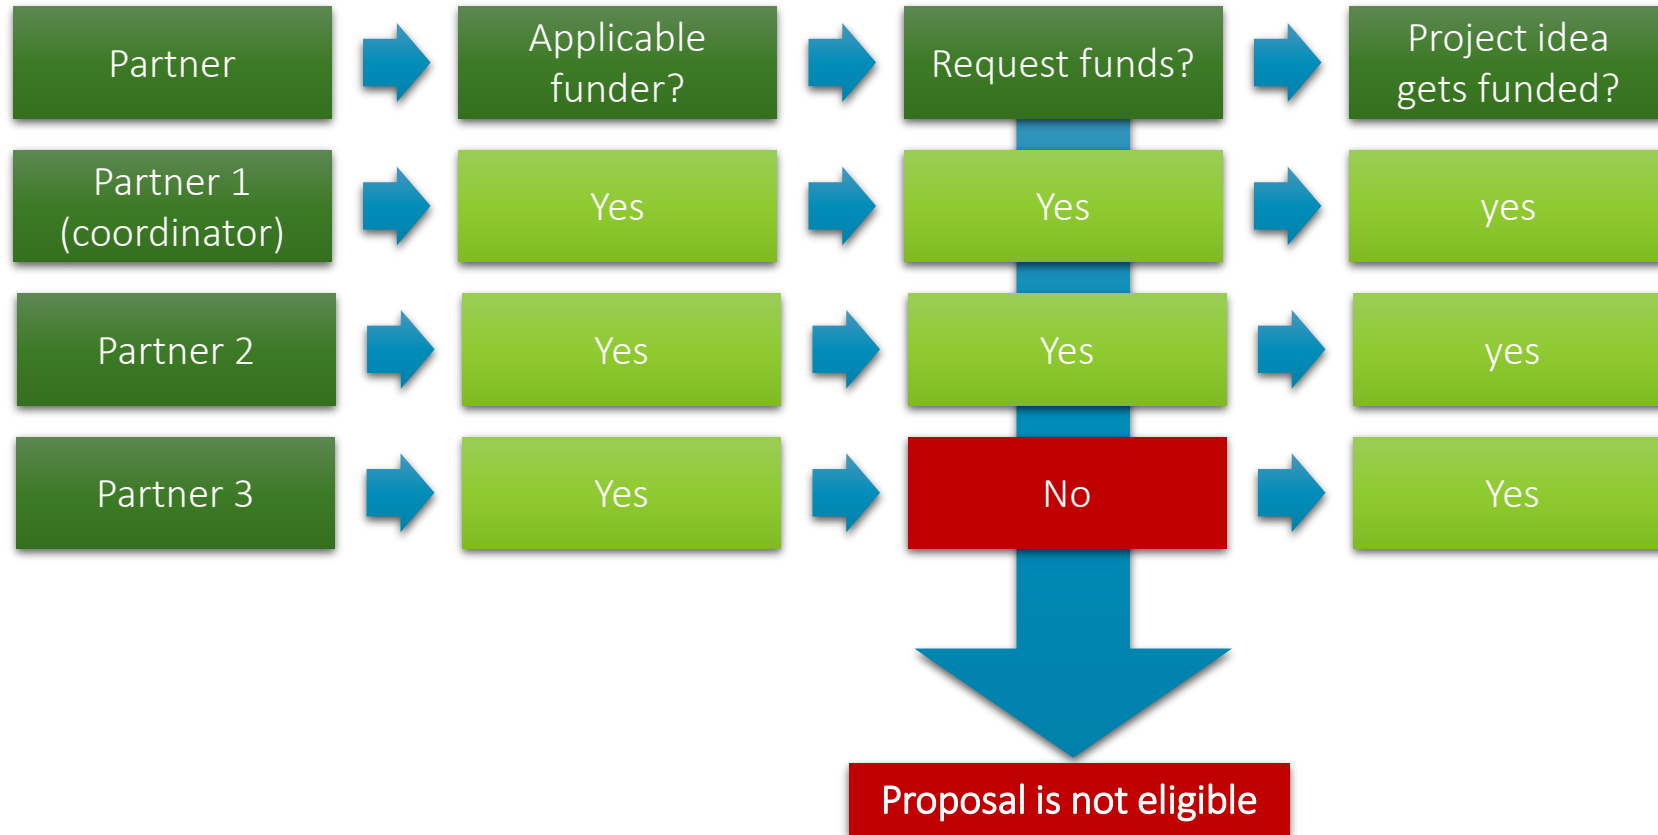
| Partner | Applicable funder? | Request funds? | Project idea gets funded? |
|---|---|---|---|
| Partner 1 (coordinator) | Yes | Yes | yes |
| Partner 2 | Yes | Yes | yes |
| Partner 3 | Yes | No | Yes |

Proposal is not eligible